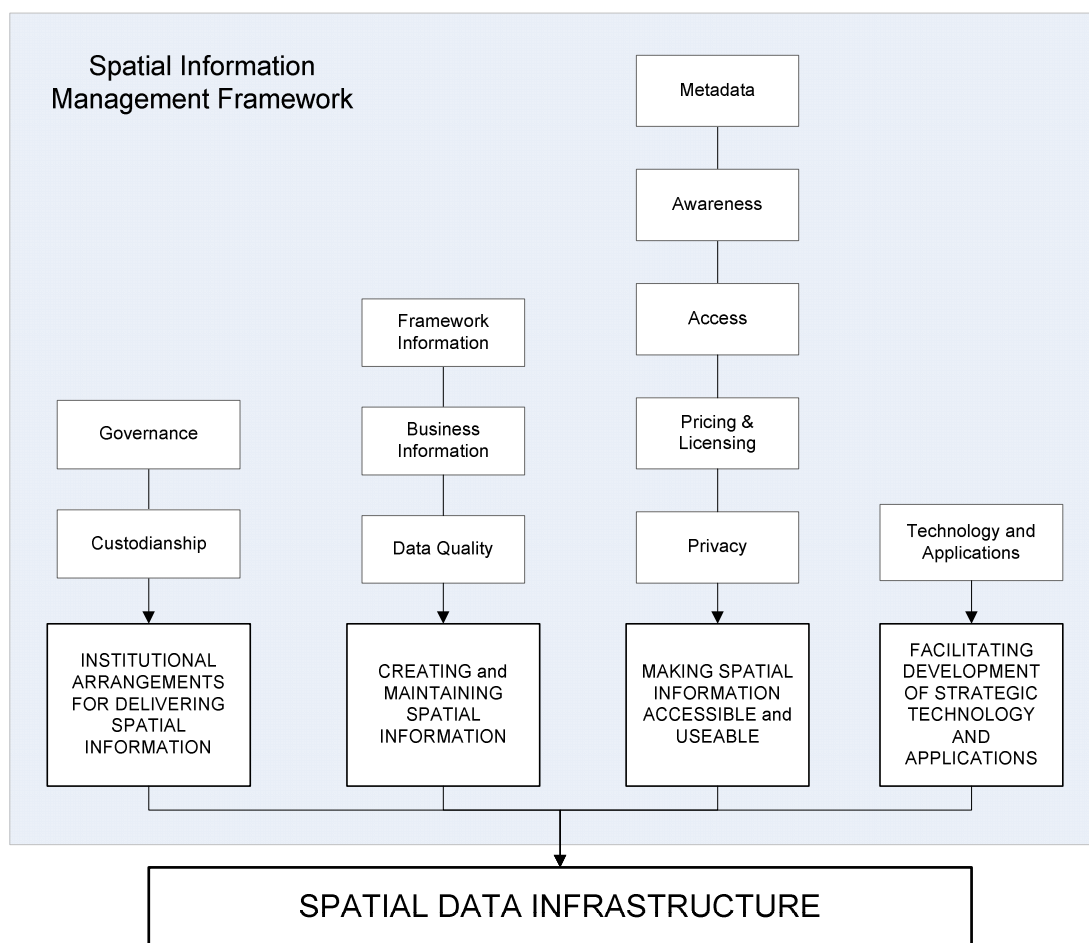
Spatial Information Management Framework

Governance

Custodianship

INSTITUTIONAL ARRANGEMENTS FOR DELIVERING SPATIAL INFORMATION

Framework Information

Business Information

Data Quality

CREATING and MAINTAINING SPATIAL INFORMATION

Metadata

Awareness

Access

Pricing & Licensing

Privacy

MAKING SPATIAL INFORMATION ACCESSIBLE and USEABLE

Technology and Applications

FACILITATING DEVELOPMENT OF STRATEGIC TECHNOLOGY AND APPLICATIONS

SPATIAL DATA INFRASTRUCTURE